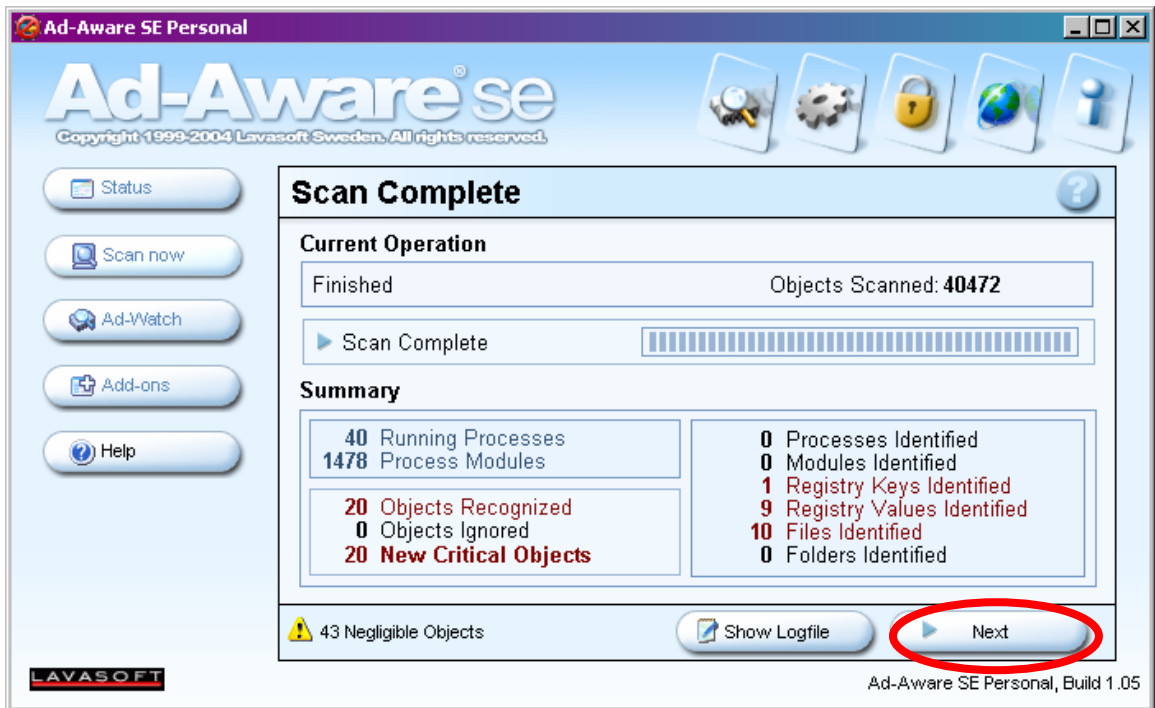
Ad-Aware SE Personal

Ad-Aware® se

Copyright 1999-2004 Lavasoft Sweden. All rights reserved.

Status

Scan now

Ad-Watch

Add-ons

Help

Scan Complete

Current Operation

Finished

Objects Scanned: 40472

Scan Complete

Summary

40 Running Processes
1478 Process Modules

20 Objects Recognized
0 Objects Ignored
20 New Critical Objects

0 Processes Identified
0 Modules Identified
1 Registry Keys Identified
9 Registry Values Identified
10 Files Identified
0 Folders Identified

43 Negligible Objects

Show Logfile

Next

LAVASOFT

Ad-Aware SE Personal, Build 1.05